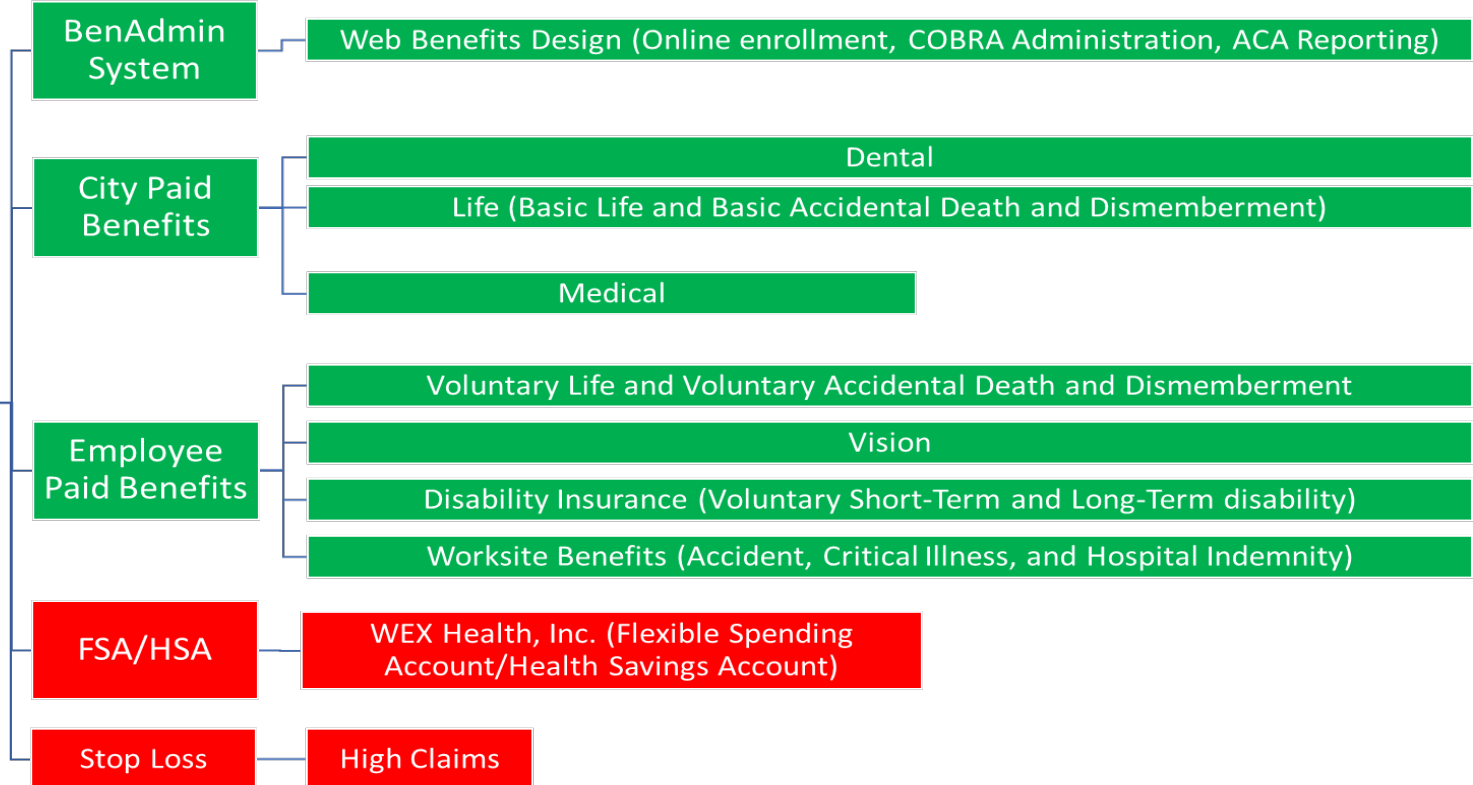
BenAdmin System

Web Benefits Design (Online enrollment, COBRA Administration, ACA Reporting)

City Paid Benefits

Dental

Life (Basic Life and Basic Accidental Death and Dismemberment)

Medical

Employee Paid Benefits

Voluntary Life and Voluntary Accidental Death and Dismemberment

Vision

Disability Insurance (Voluntary Short-Term and Long-Term disability)

Worksite Benefits (Accident, Critical Illness, and Hospital Indemnity)

FSA/HSA

WEX Health, Inc. (Flexible Spending Account/Health Savings Account)

Stop Loss

High Claims